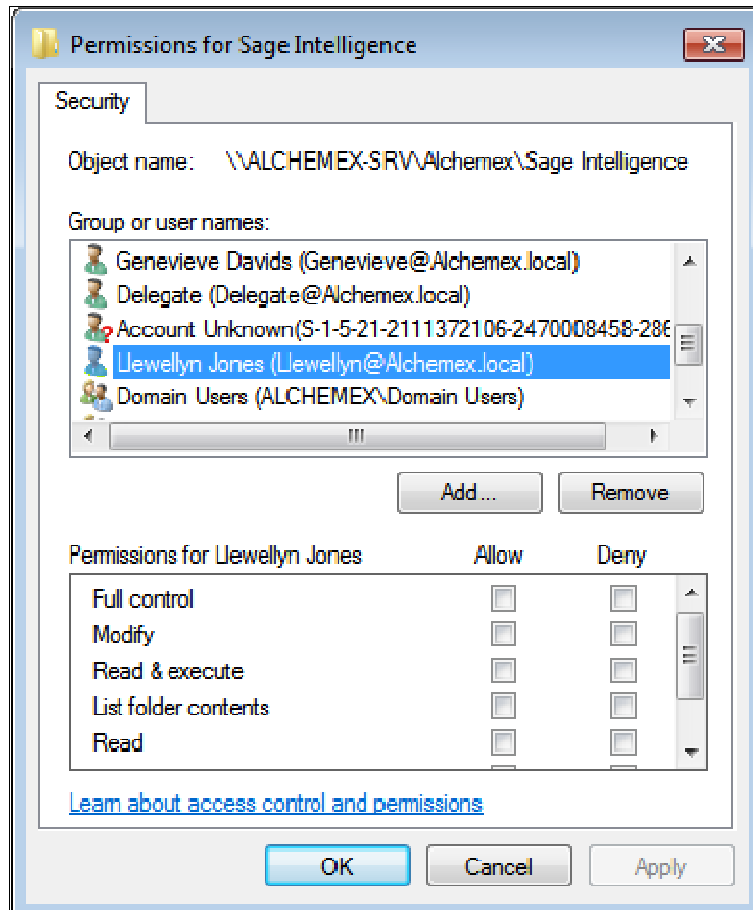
Permissions for Sage Intelligence

Security

Object name: \\ALCHEMEX-SRV\Alchemex\Sage Intelligence

Group or user names:

Genevieve Davids (Genevieve@Alchemex.local)
Delegate (Delegate@Alchemex.local)
Account Unknown(S-1-5-21-2111372106-2470008458-286
Llewellyn Jones (Llewellyn@Alchemex.local)
Domain Users (ALCHEMEX\Domain Users)

Add...
Remove

| Permissions for Llewellyn Jones | Allow | Deny |
|---|---|---|
| Full control | | |
| Modify | | |
| Read & execute | | |
| List folder contents | | |
| Read | | |

Learn about access control and permissions

OK
Cancel
Apply